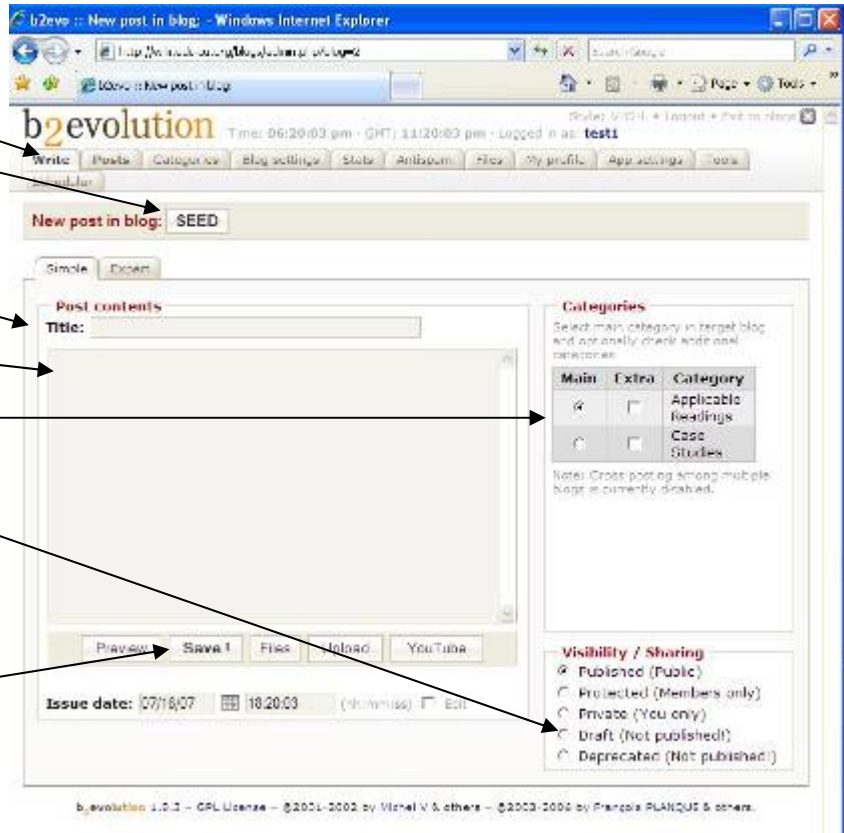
b2evo :: New post in blog: - Windows Internet Explorer

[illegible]

b2evo :: New post in blog

Page · Tools ·

b2evolution Time: 06:20:03 pm · GMT: 11:20:03 pm · Logged in as: test1

Style: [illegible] · Logout · Exit to blogs

Write | Posts | Categories | Blog settings | Stats | Antispam | Files | My profile | App settings | Tools | Scheduler

New post in blog: SEED

Simple | Expert

Post contents

Title:

Categories

Select main category in target blog and optionally check additional categories:

| Main | Extra | Category |
|---|---|---|
| ⦿ | ☐ | Applicable Readings |
| ○ | ☐ | Case Studies |

Note: Cross posting among multiple blogs is currently disabled.

Preview | Save ! | Files | Upload | YouTube

Visibility / Sharing
⦿ Published (Public)
○ Protected (Members only)
○ Private (You only)
○ Draft (Not published!)
○ Deprecated (Not published!)

Issue date: 07/16/07 18:20:03 (hh:mm:ss) ☐ Edit

b2evolution 1.0.2 – GPL License – ©2001-2002 by Michel V & others – ©2003-2006 by François PLANQUE & others.